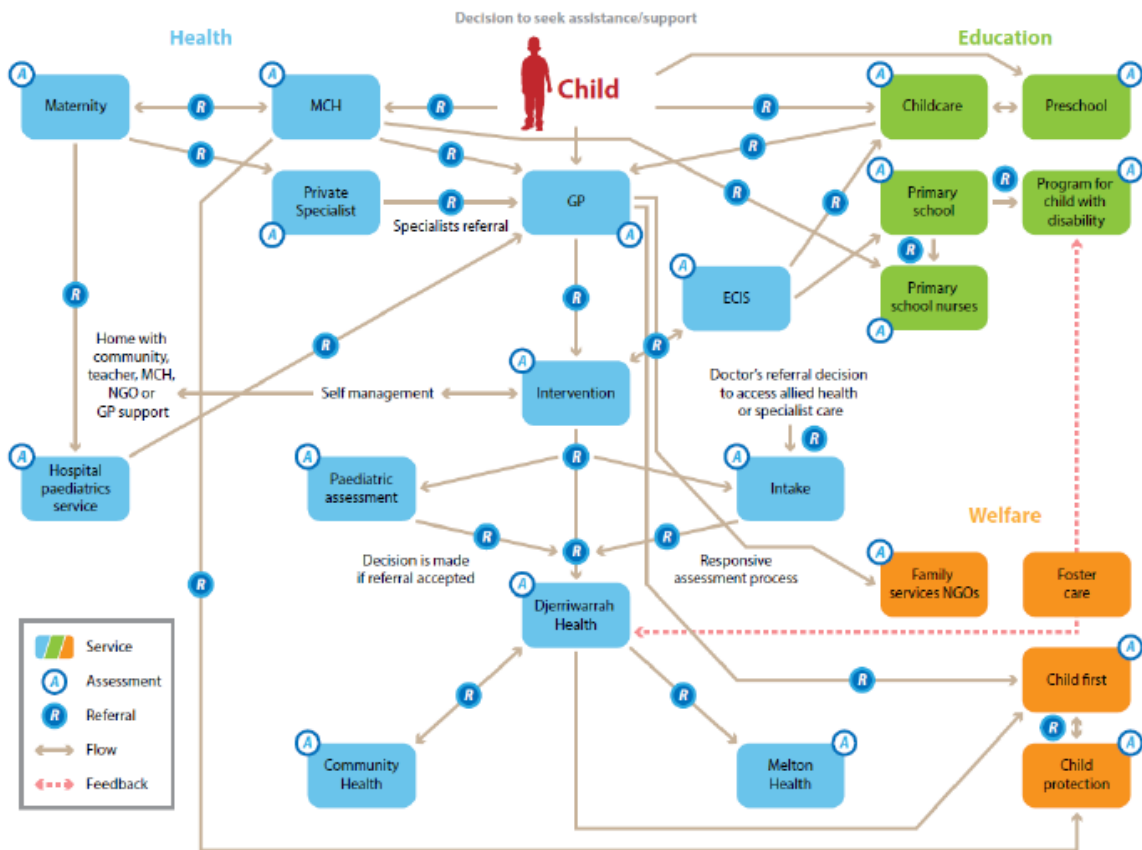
Decision to seek assistance/support

Health

Education

Welfare

Child

A Maternity

R

A MCH

R

R

A Childcare

Preschool A

R

R

R

Private Specialist A

R

Specialists referral

GP A

R

A Primary school

R

Program for child with disability A

R

R

A ECIS

Primary school nurses A

R

R

Home with community, teacher, MCH, NGO or GP support

R

Self management

A Intervention

R

Doctor's referral decision to access allied health or specialist care

R

A Hospital paediatrics service

A Paediatric assessment

R

A Intake

R

R

R

Decision is made if referral accepted

Responsive assessment process

A Family services NGOs

Foster care

R

A Djerriwarrah Health

R

Child first A

R

R

A Community Health

Melton Health A

Child protection A

Service

A Assessment

R Referral

Flow

Feedback